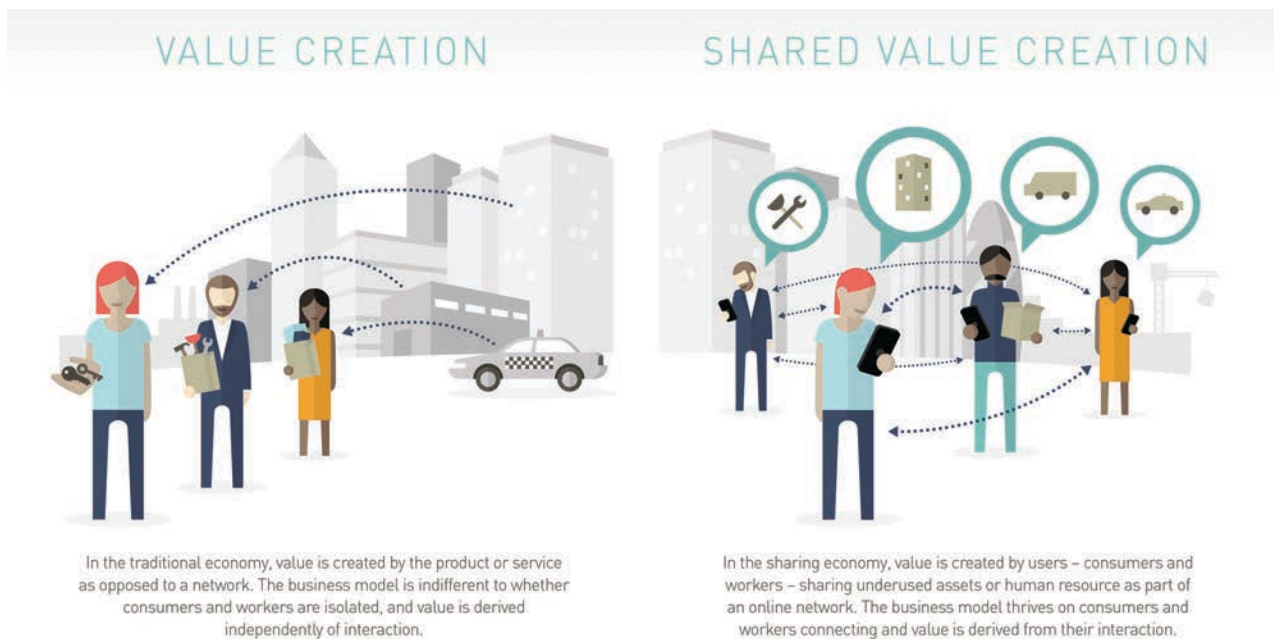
VALUE CREATION

In the traditional economy, value is created by the product or service as opposed to a network. The business model is indifferent to whether consumers and workers are isolated, and value is derived independently of interaction.

SHARED VALUE CREATION

In the sharing economy, value is created by users – consumers and workers – sharing underused assets or human resource as part of an online network. The business model thrives on consumers and workers connecting and value is derived from their interaction.